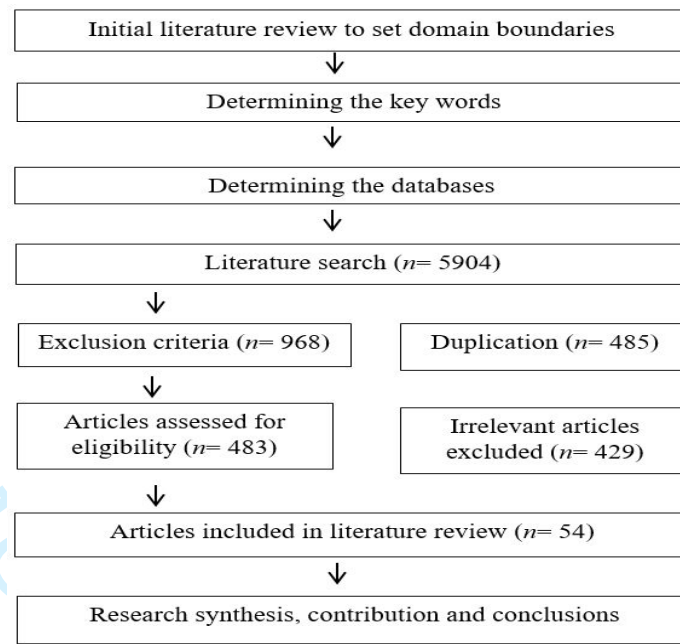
Initial literature review to set domain boundaries

Determining the key words

Determining the databases

Literature search ($n$= 5904)

Exclusion criteria ($n$= 968)

Duplication ($n$= 485)

Articles assessed for eligibility ($n$= 483)

Irrelevant articles excluded ($n$= 429)

Articles included in literature review ($n$= 54)

Research synthesis, contribution and conclusions